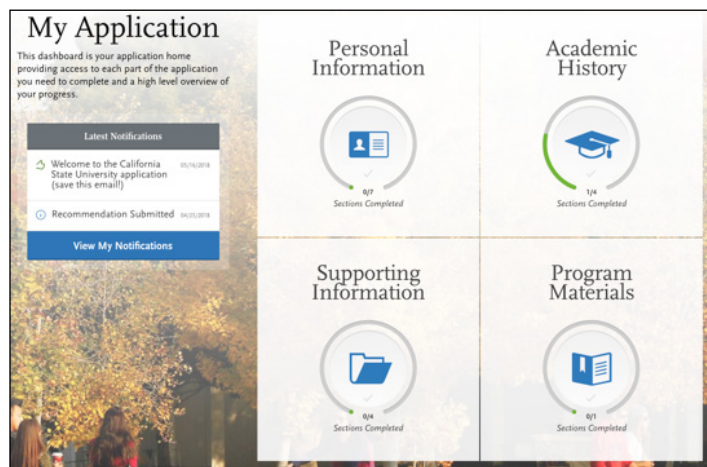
My Application

This dashboard is your application home providing access to each part of the application you need to complete and a high level overview of your progress.

Latest Notifications

Welcome to the California State University application (save this email!) 03/16/2018

Recommendation Submitted 04/25/2018

View My Notifications

Personal Information

0/7
Sections Completed

Academic History

1/4
Sections Completed

Supporting Information

0/4
Sections Completed

Program Materials

0/1
Sections Completed